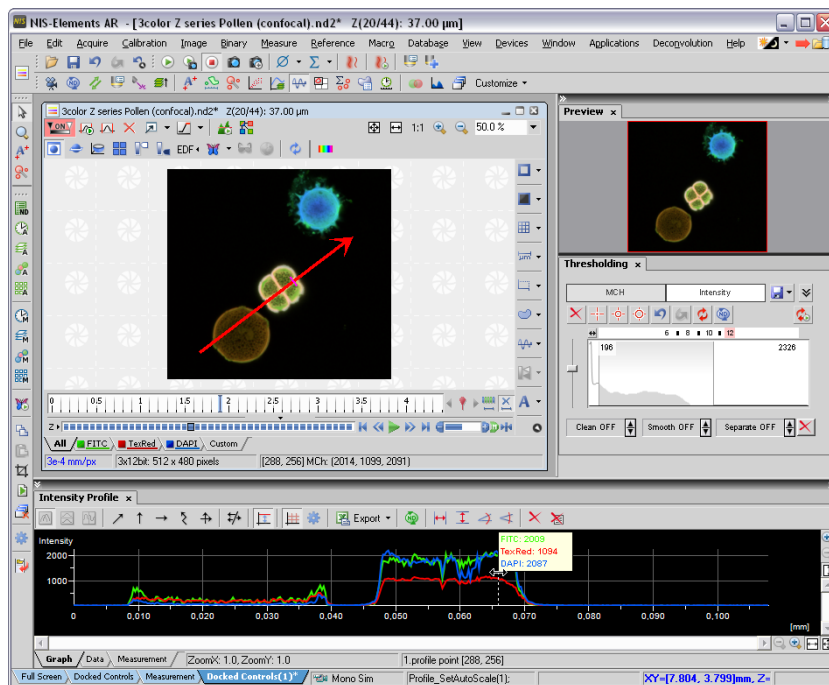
NIS-Elements AR - [3color Z series Pollen (confocal).nd2* Z(20/44): 37.00 µm]

File Edit Acquire Calibration Image Binary Measure Reference Macro Database View Devices Window Applications Deconvolution Help

Customize

3color Z series Pollen (confocal).nd2* Z(20/44): 37.00 µm

ON

1:1 50.0 %

EDF

Preview

Thresholding

MCH Intensity

6 8 10 12

196 2326

Clean OFF Smooth OFF Separate OFF

0 0.5 1 1.5 2 2.5 3 3.5 4

Z

All FITC TexRed DAPI Custom

3e-4 mm/px 3x12bit: 512 x 480 pixels [288, 256] MCh: (2014, 1099, 2091)

Intensity Profile

Export

Intensity

2000

1000

FITC: 2009
TexRed: 1094
DAPI: 2087

0 0,010 0,020 0,030 0,040 0,050 0,060 0,070 0,080 0,090 0,100 [mm]

Graph Data Measurement ZoomX: 1.0, ZoomY: 1.0 1.profile point [288, 256]

Full Screen Docked Controls Measurement Docked Controls(1)* Mono Sim Profile_SetAutoScale(1); XY=[7.804, 3.799]mm, Z=